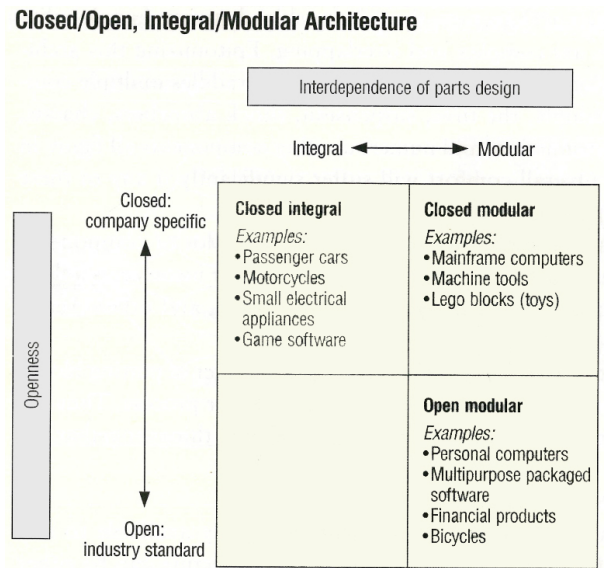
Closed/Open, Integral/Modular Architecture

Interdependence of parts design

Integral ⟷ Modular

Closed: company specific

Openness

Open: industry standard

| Closed integral<br>*Examples:*<br>•Passenger cars<br>•Motorcycles<br>•Small electrical appliances<br>•Game software | Closed modular<br>*Examples:*<br>•Mainframe computers<br>•Machine tools<br>•Lego blocks (toys) |
|---|---|
| | Open modular<br>*Examples:*<br>•Personal computers<br>•Multipurpose packaged software<br>•Financial products<br>•Bicycles |